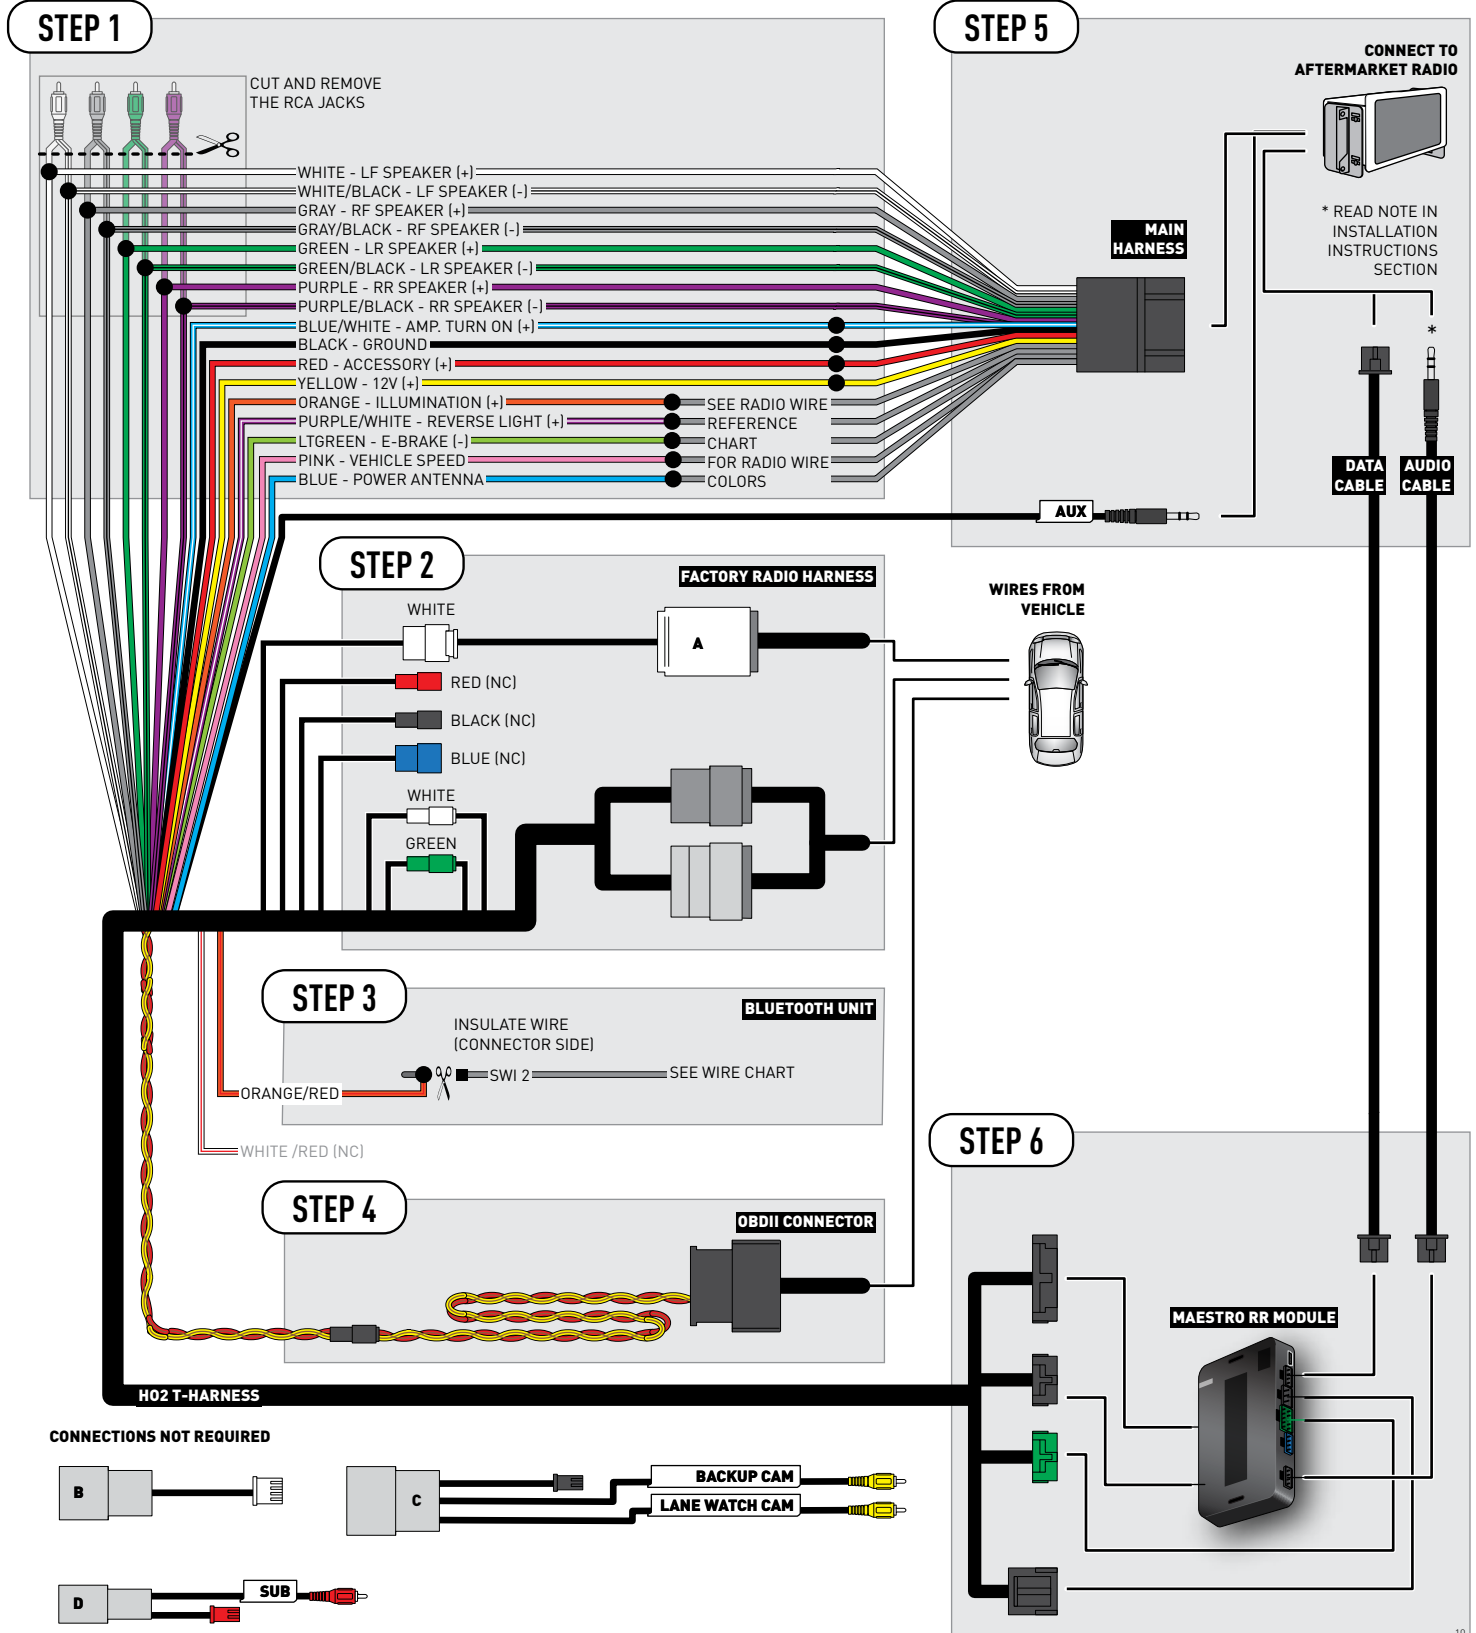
STEP 1

CUT AND REMOVE THE RCA JACKS

WHITE - LF SPEAKER (+)
WHITE/BLACK - LF SPEAKER (-)
GRAY - RF SPEAKER (+)
GRAY/BLACK - RF SPEAKER (-)
GREEN - LR SPEAKER (+)
GREEN/BLACK - LR SPEAKER (-)
PURPLE - RR SPEAKER (+)
PURPLE/BLACK - RR SPEAKER (-)
BLUE/WHITE - AMP. TURN ON (+)
BLACK - GROUND
RED - ACCESSORY (+)
YELLOW - 12V (+)
ORANGE - ILLUMINATION (+)
PURPLE/WHITE - REVERSE LIGHT (+)
LTGREEN - E-BRAKE (-)
PINK - VEHICLE SPEED
BLUE - POWER ANTENNA

SEE RADIO WIRE REFERENCE CHART FOR RADIO WIRE COLORS

STEP 5

CONNECT TO AFTERMARKET RADIO

MAIN HARNESS

* READ NOTE IN INSTALLATION INSTRUCTIONS SECTION

*

DATA CABLE

AUDIO CABLE

AUX

STEP 2

FACTORY RADIO HARNESS

WHITE

A

RED (NC)

BLACK (NC)

BLUE (NC)

WHITE

GREEN

WIRES FROM VEHICLE

STEP 3

BLUETOOTH UNIT

INSULATE WIRE (CONNECTOR SIDE)

ORANGE/RED

SWI 2

SEE WIRE CHART

WHITE /RED (NC)

STEP 4

OBDII CONNECTOR

STEP 6

MAESTRO RR MODULE

H02 T-HARNESS

CONNECTIONS NOT REQUIRED

B

C

BACKUP CAM

LANE WATCH CAM

D

SUB